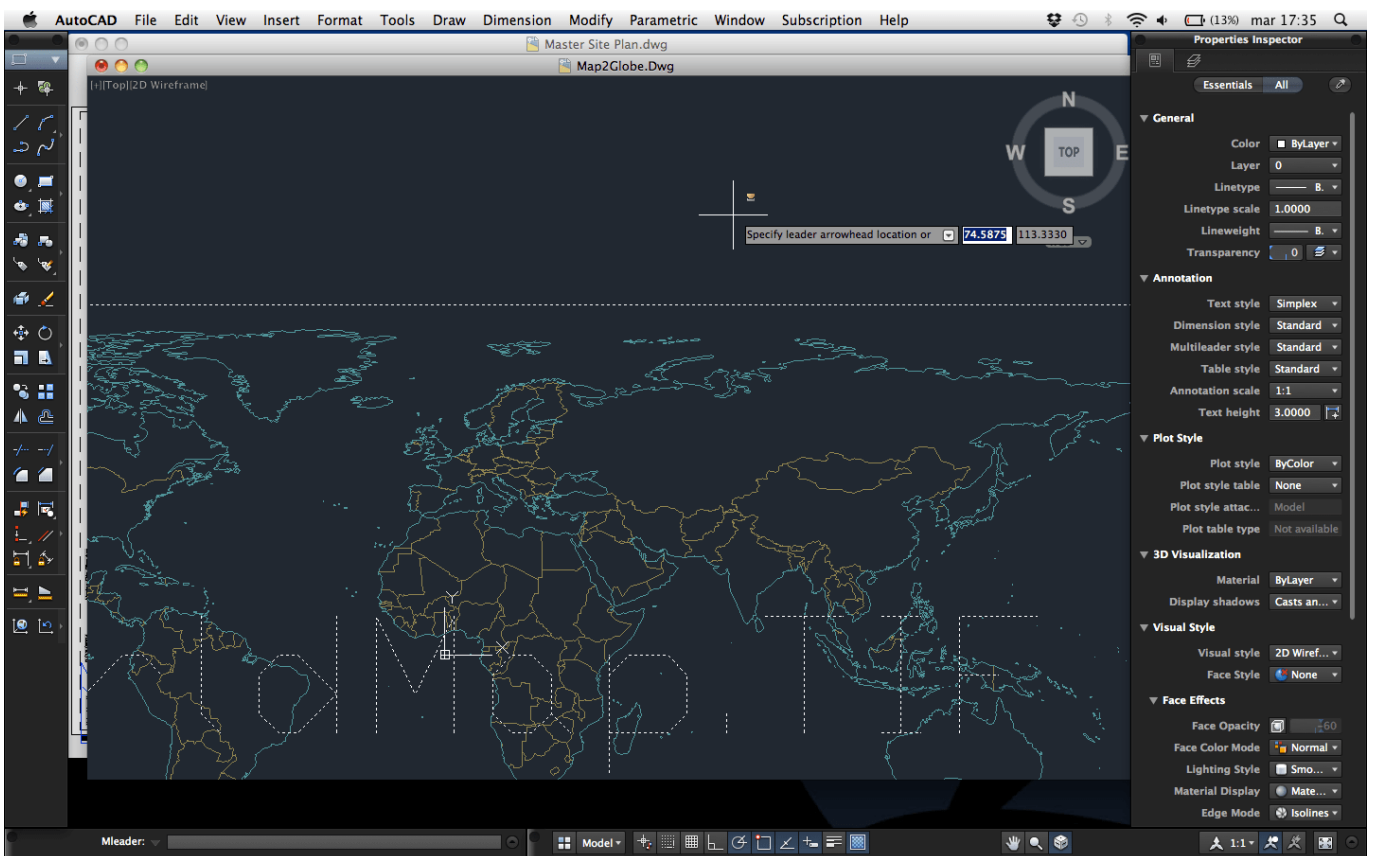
AutoCAD File Edit View Insert Format Tools Draw Dimension Modify Parametric Window Subscription Help

(13%) mar 17:35

Master Site Plan.dwg

Map2Globe.Dwg

[+][Top][2D Wireframe]

N
W
TOP
E
S

Specify leader arrowhead location or 74.5875 113.3330

Properties Inspector

Essentials All

General

| | |
|---|---|
| Color | ByLayer |
| Layer | 0 |
| Linetype | B. |
| Linetype scale | 1.0000 |
| Lineweight | B. |
| Transparency | 0 |

Annotation

| | |
|---|---|
| Text style | Simplex |
| Dimension style | Standard |
| Multileader style | Standard |
| Table style | Standard |
| Annotation scale | 1:1 |
| Text height | 3.0000 |

Plot Style

| | |
|---|---|
| Plot style | ByColor |
| Plot style table | None |
| Plot style attac... | Model |
| Plot table type | Not available |

3D Visualization

| | |
|---|---|
| Material | ByLayer |
| Display shadows | Casts an... |

Visual Style

| | |
|---|---|
| Visual style | 2D Wiref... |
| Face Style | None |

Face Effects

| | |
|---|---|
| Face Opacity | 60 |
| Face Color Mode | Normal |
| Lighting Style | Smo... |
| Material Display | Mate... |
| Edge Mode | Isolines |

Mleader:

Model

1:1